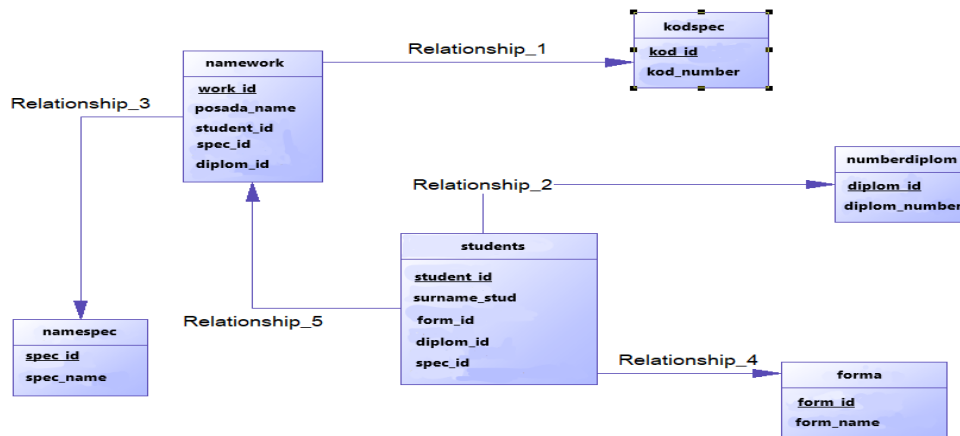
kodspec
kod_id
kod_number

Relationship_1

namework
work_id
posada_name
student_id
spec_id
diplom_id

Relationship_3

numberdiplom
diplom_id
diplom_number

Relationship_2

students
student_id
surname_stud
form_id
diplom_id
spec_id

Relationship_5

namespec
spec_id
spec_name

Relationship_4

forma
form_id
form_name